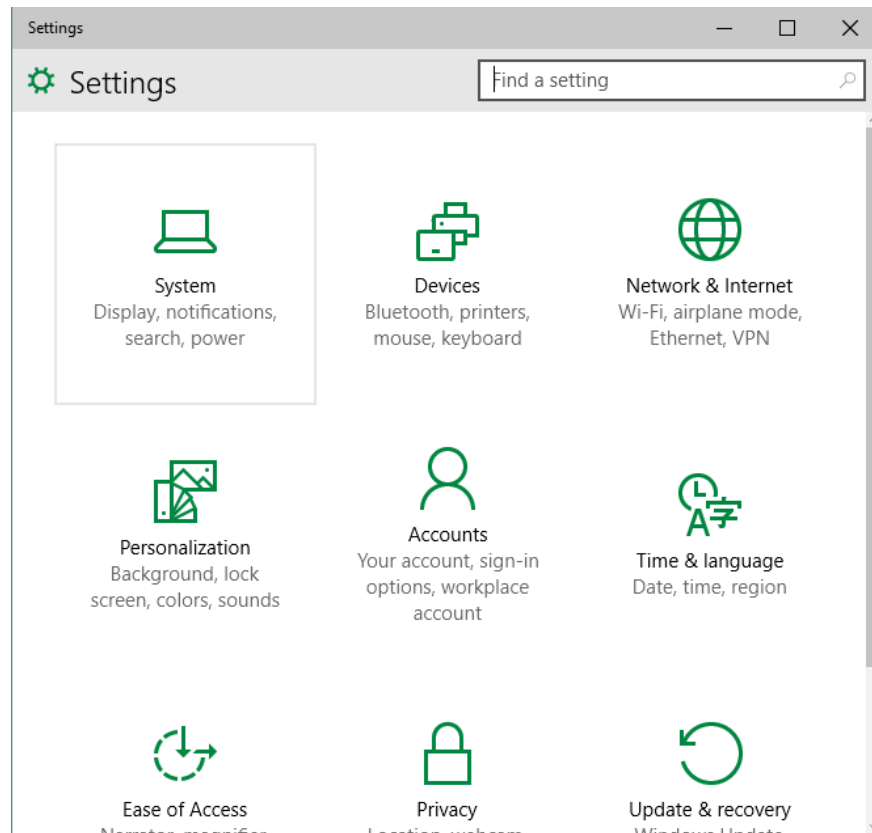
Settings

Settings

Find a setting

System
Display, notifications, search, power

Devices
Bluetooth, printers, mouse, keyboard

Network & Internet
Wi-Fi, airplane mode, Ethernet, VPN

Personalization
Background, lock screen, colors, sounds

Accounts
Your account, sign-in options, workplace account

Time & language
Date, time, region

Ease of Access
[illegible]

Privacy
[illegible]

Update & recovery
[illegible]